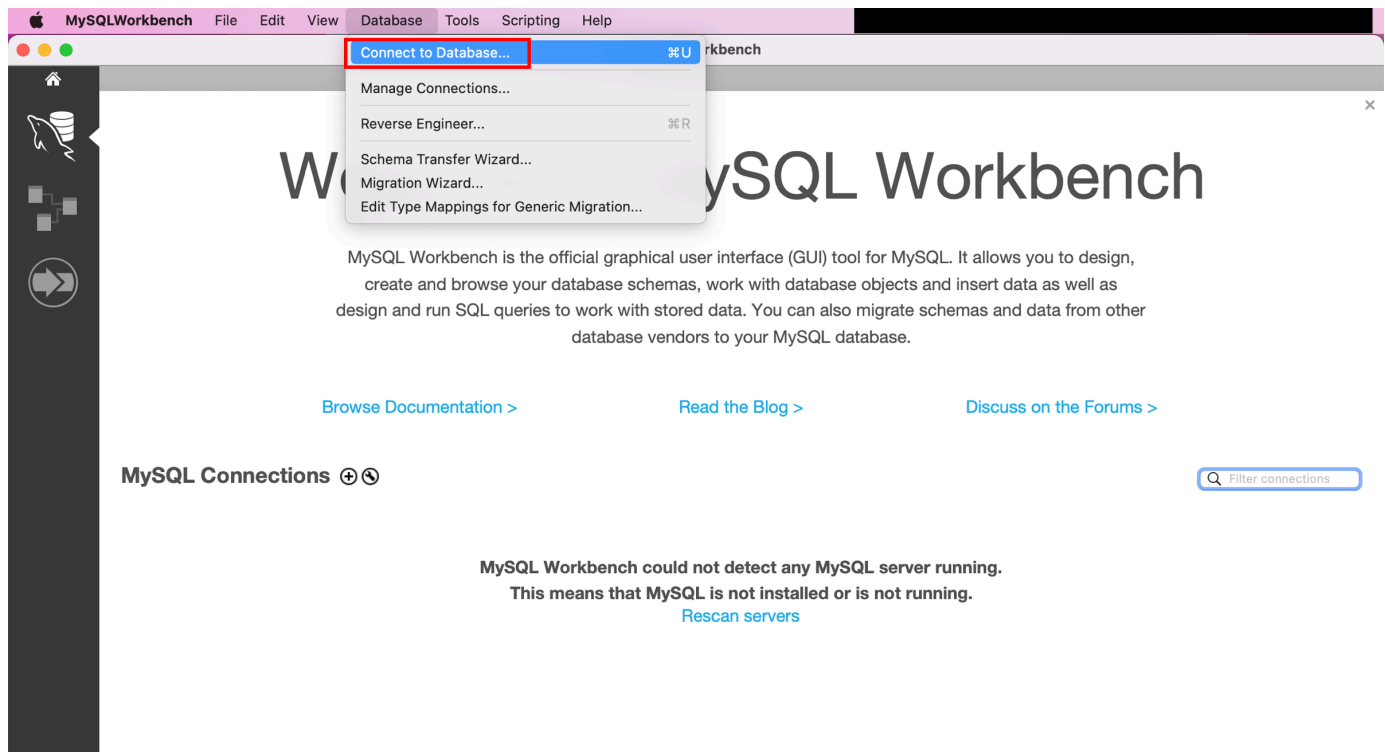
MySQLWorkbench File Edit View Database Tools Scripting Help

rkbench

Connect to Database... ⌘U
Manage Connections...
Reverse Engineer... ⌘R
Schema Transfer Wizard...
Migration Wizard...
Edit Type Mappings for Generic Migration...

We ySQL Workbench

MySQL Workbench is the official graphical user interface (GUI) tool for MySQL. It allows you to design, create and browse your database schemas, work with database objects and insert data as well as design and run SQL queries to work with stored data. You can also migrate schemas and data from other database vendors to your MySQL database.

Browse Documentation >

Read the Blog >

Discuss on the Forums >

MySQL Connections ⊕

Filter connections

MySQL Workbench could not detect any MySQL server running.
This means that MySQL is not installed or is not running.
Rescan servers